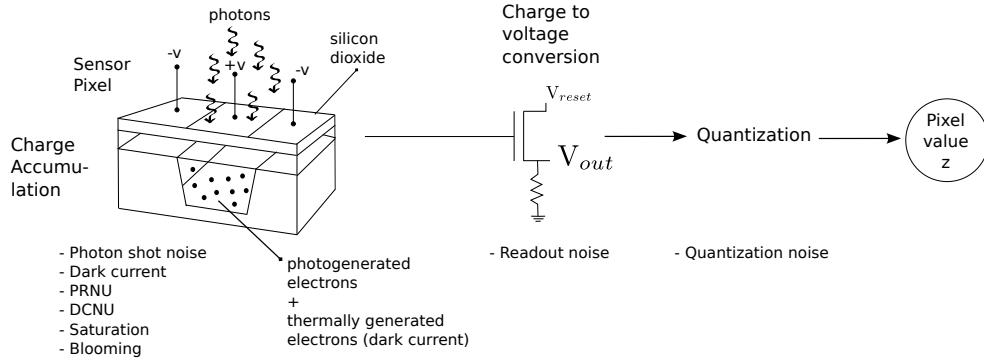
photons

Sensor Pixel

-v

+v

-v

silicon dioxide

Charge Accumulation

Charge to voltage conversion

$V_{reset}$

$V_{out}$

Quantization

Pixel value z

- Photon shot noise
- Dark current
- PRNU
- DCNU
- Saturation
- Blooming

photogenerated electrons
+
thermally generated electrons (dark current)

- Readout noise

- Quantization noise